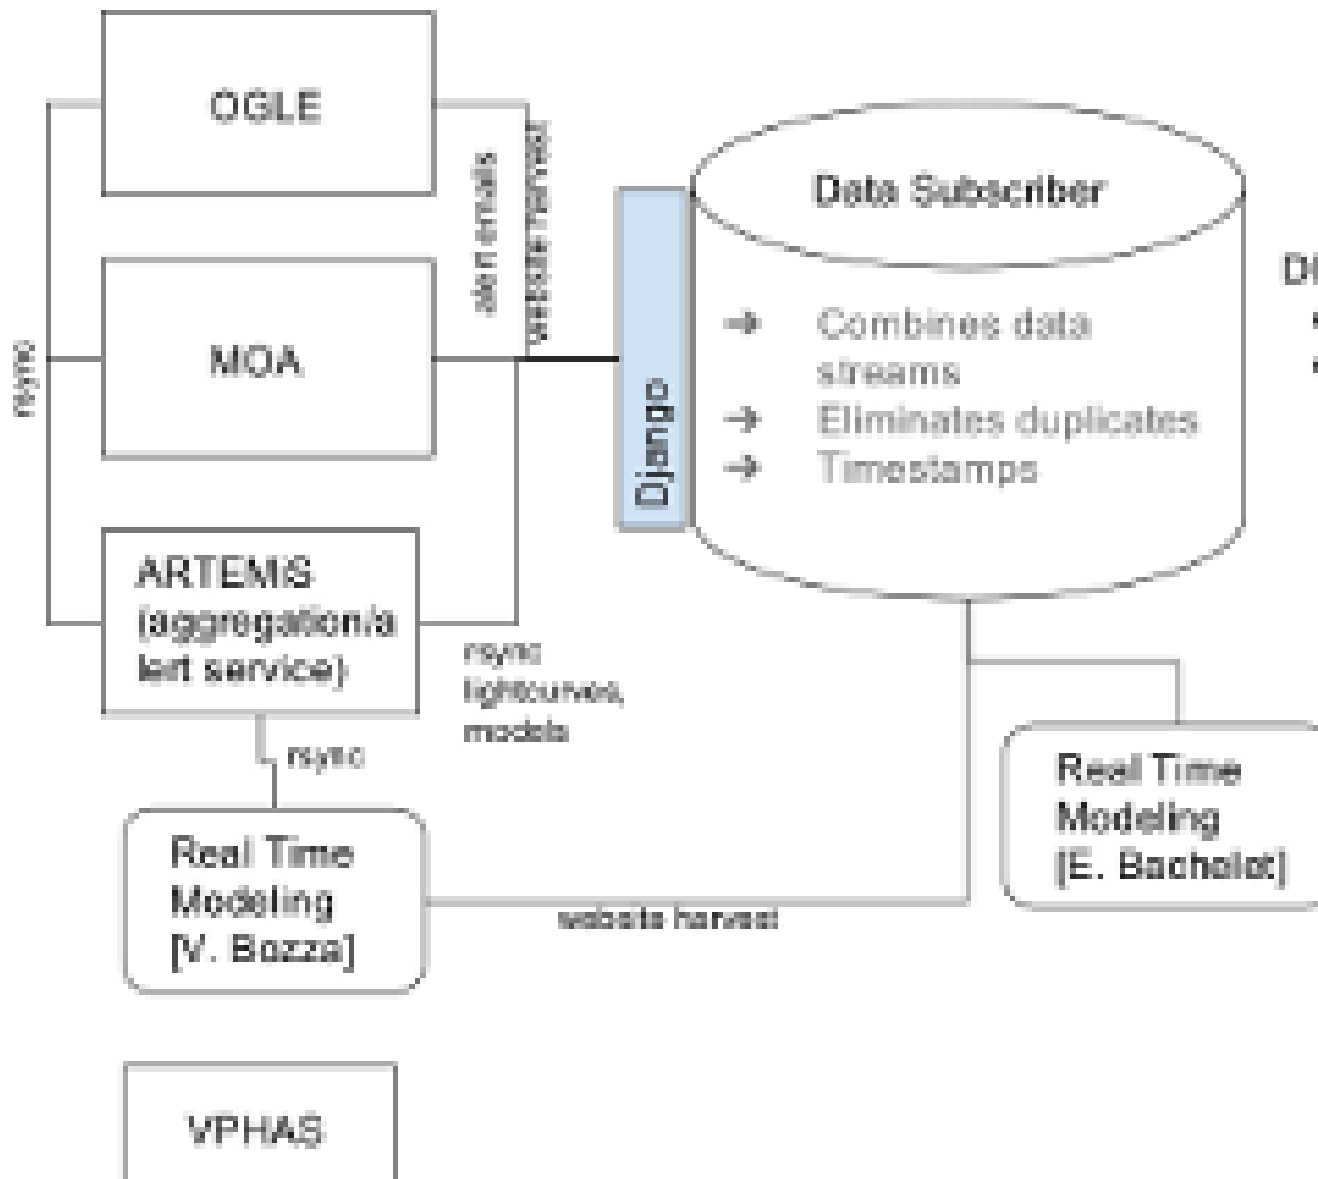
OGLE

MOA

ARTEMIS (aggregation/alert service)

rsync

alert emails
website harvest

Django

Data Subscriber

→ Combines data streams
→ Eliminates duplicates
→ Timestamps

Di

rsync lightcurves, models

rsync

Real Time Modeling [V. Bozza]

website harvest

Real Time Modeling [E. Bachelet]

VPHAS